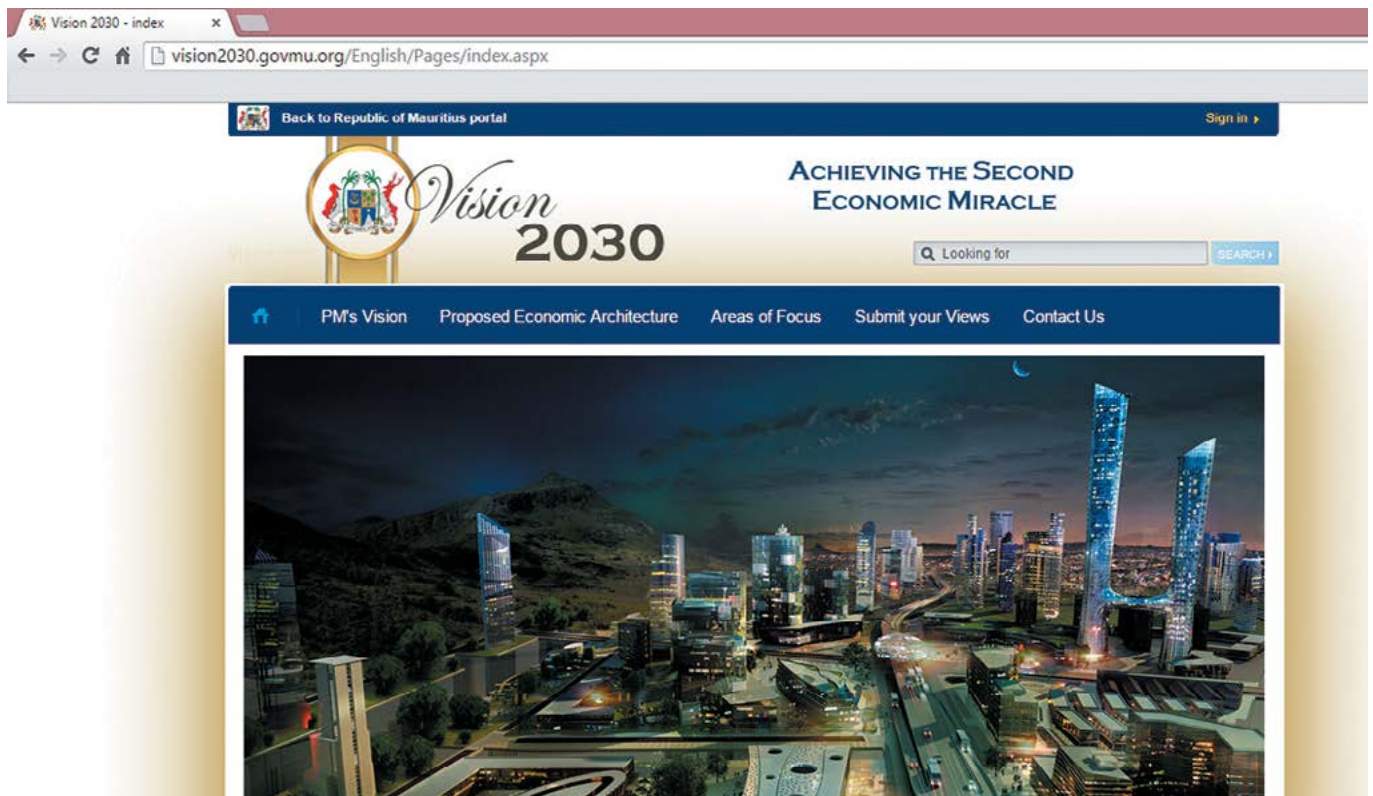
Vision 2030 - index ×

vision2030.govmu.org/English/Pages/index.aspx

Back to Republic of Mauritius portal

Sign in ›

Vision 2030

ACHIEVING THE SECOND ECONOMIC MIRACLE

Looking for

SEARCH ›

PM's Vision Proposed Economic Architecture Areas of Focus Submit your Views Contact Us